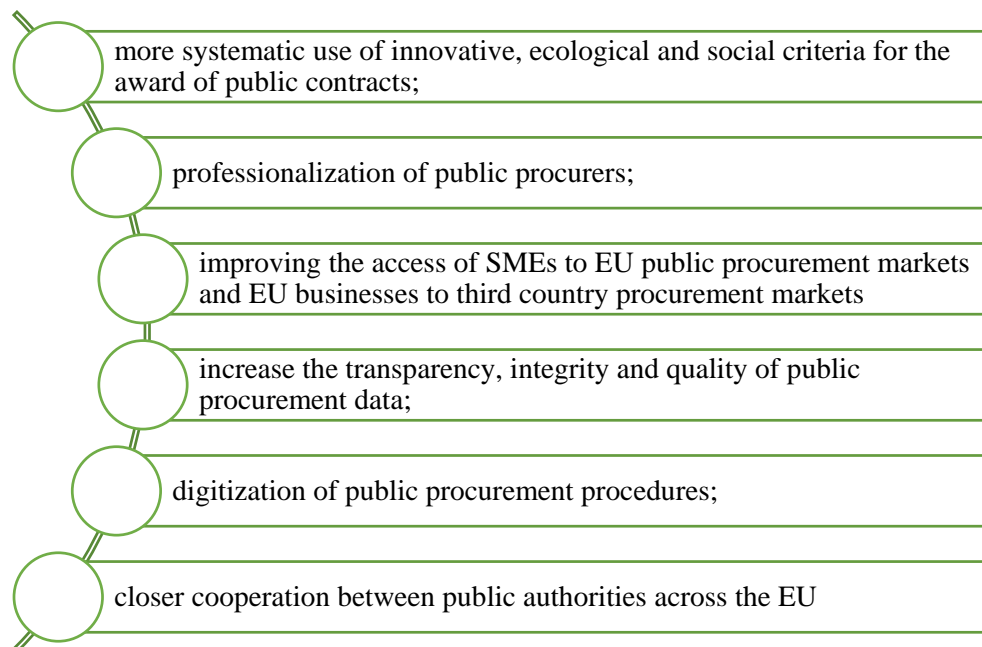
more systematic use of innovative, ecological and social criteria for the award of public contracts;

professionalization of public procurers;

improving the access of SMEs to EU public procurement markets and EU businesses to third country procurement markets

increase the transparency, integrity and quality of public procurement data;

digitization of public procurement procedures;

closer cooperation between public authorities across the EU